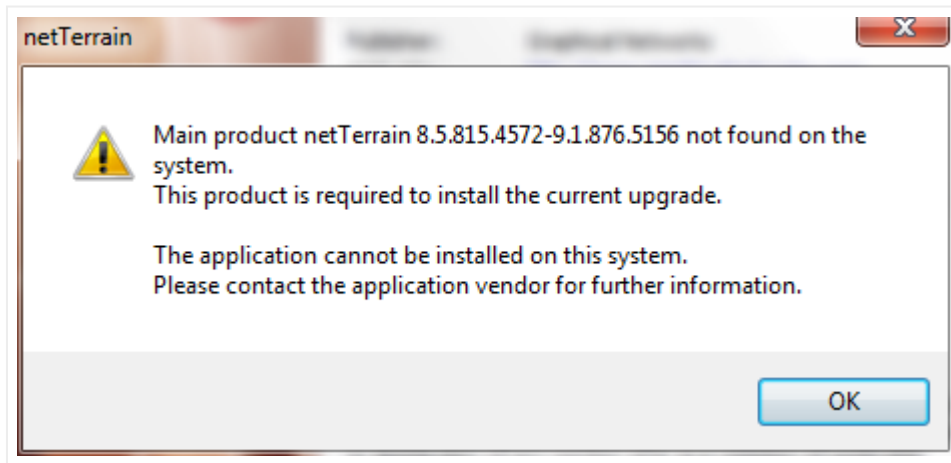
netTerrain

Main product netTerrain 8.5.815.4572-9.1.876.5156 not found on the system.
This product is required to install the current upgrade.

The application cannot be installed on this system.
Please contact the application vendor for further information.

OK